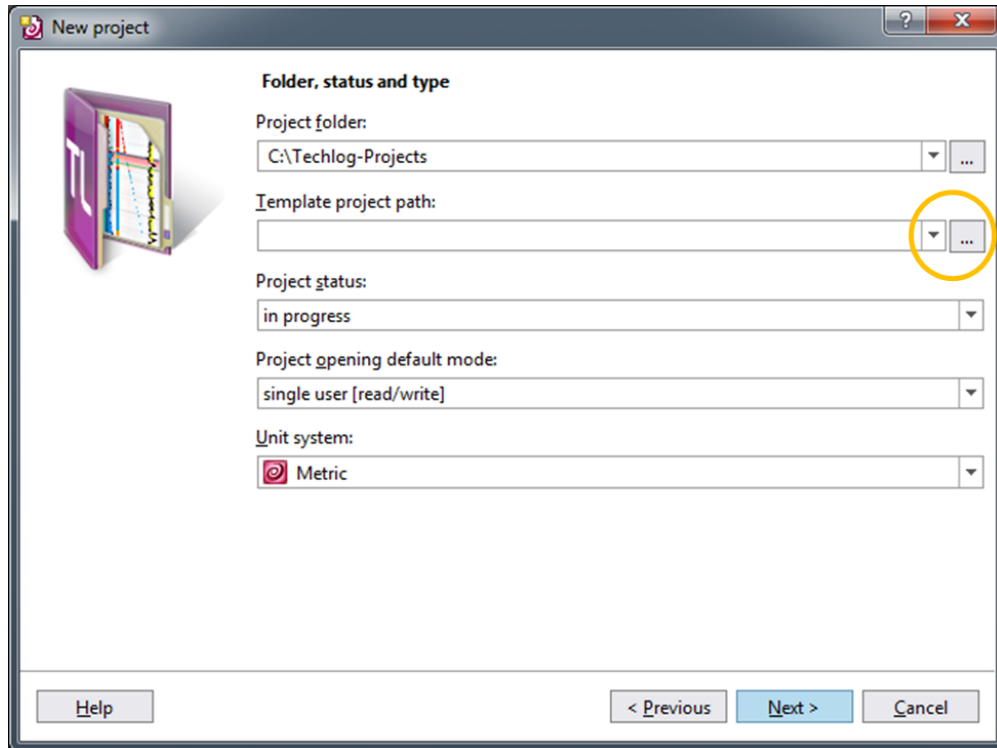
New project

?

X

TL

Folder, status and type

Project folder:

C:\Techlog-Projects

...

Template project path:

...

Project status:

in progress

Project opening default mode:

single user [read/write]

Unit system:

Metric

Help

< Previous

Next >

Cancel